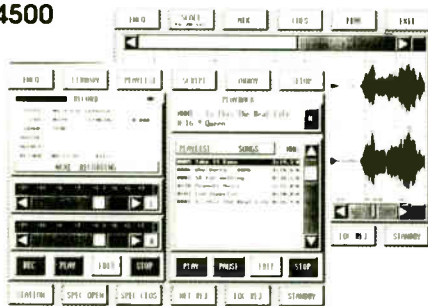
4500

FREQ SCALE MIX FILES ? EXIT

FREQ LIBRARY PLAYLIST SCRIPT ONAIR STOP

RECORD

MORE RECORDING

PLAYBACK

0001 Is This The Real Life

0 16 ? Queen

PLAYLIST SONGS 100

REC PLAY EDIT STOP

PLAY PAUSE EDIT STOP

STATION SPEC OPEN SPEC FILES HOT INJ LOC INJ STANDBY

LOC INJ STANDBY